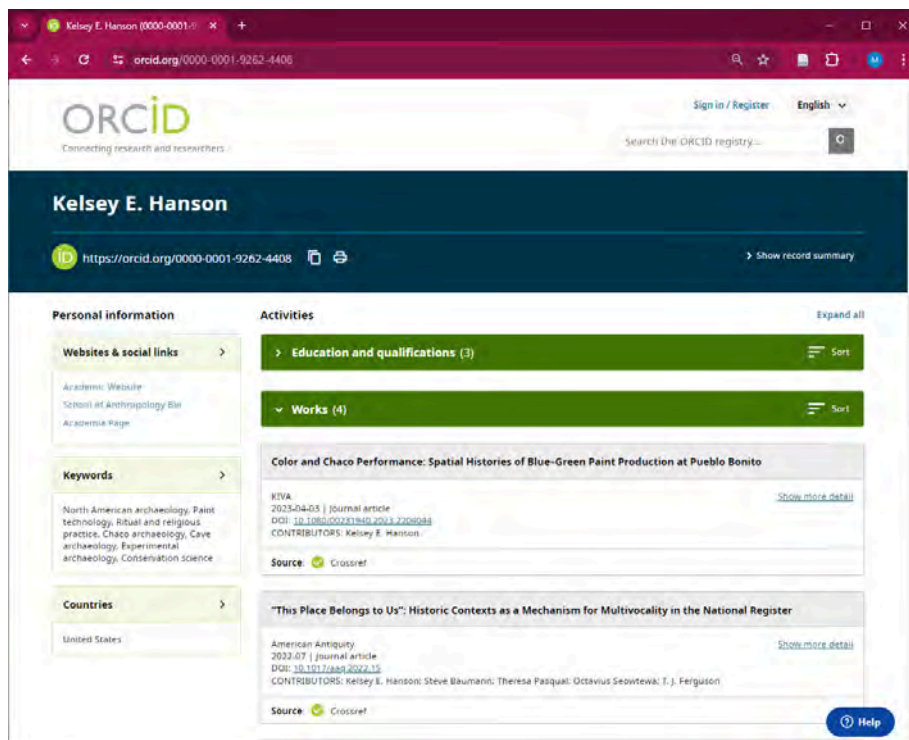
Kelsey E. Hanson (0000-0001-9

orcid.org/0000-0001-9262-4408

ORCID
Connecting research and researchers

Sign in / Register
English
Search the ORCID registry...

Kelsey E. Hanson

https://orcid.org/0000-0001-9262-4408

Show record summary

Personal information

Websites & social links

Academic Website
School of Anthropology Bio
Academia Page

Keywords

North American archaeology, Paint technology, Ritual and religious practice, Chaco archaeology, Cave archaeology, Experimental archaeology, Conservation science

Countries

United States

Activities

Expand all

Education and qualifications (3)
Sort

Works (4)
Sort

Color and Chaco Performance: Spatial Histories of Blue-Green Paint Production at Pueblo Bonito

KIVA
2023-04-03 | Journal article
DOI: 10.1080/00231940.2023.2206044
CONTRIBUTORS: Kelsey E. Hanson

Show more detail

Source: Crossref

"This Place Belongs to Us": Historic Contexts as a Mechanism for Multivocality in the National Register

American Antiquity
2022-07 | Journal article
DOI: 10.1017/aaq.2022.15
CONTRIBUTORS: Kelsey E. Hanson; Steve Baumann; Theresa Pasqual; Octavius Seowtewa; T. J. Ferguson

Show more detail

Source: Crossref

Help